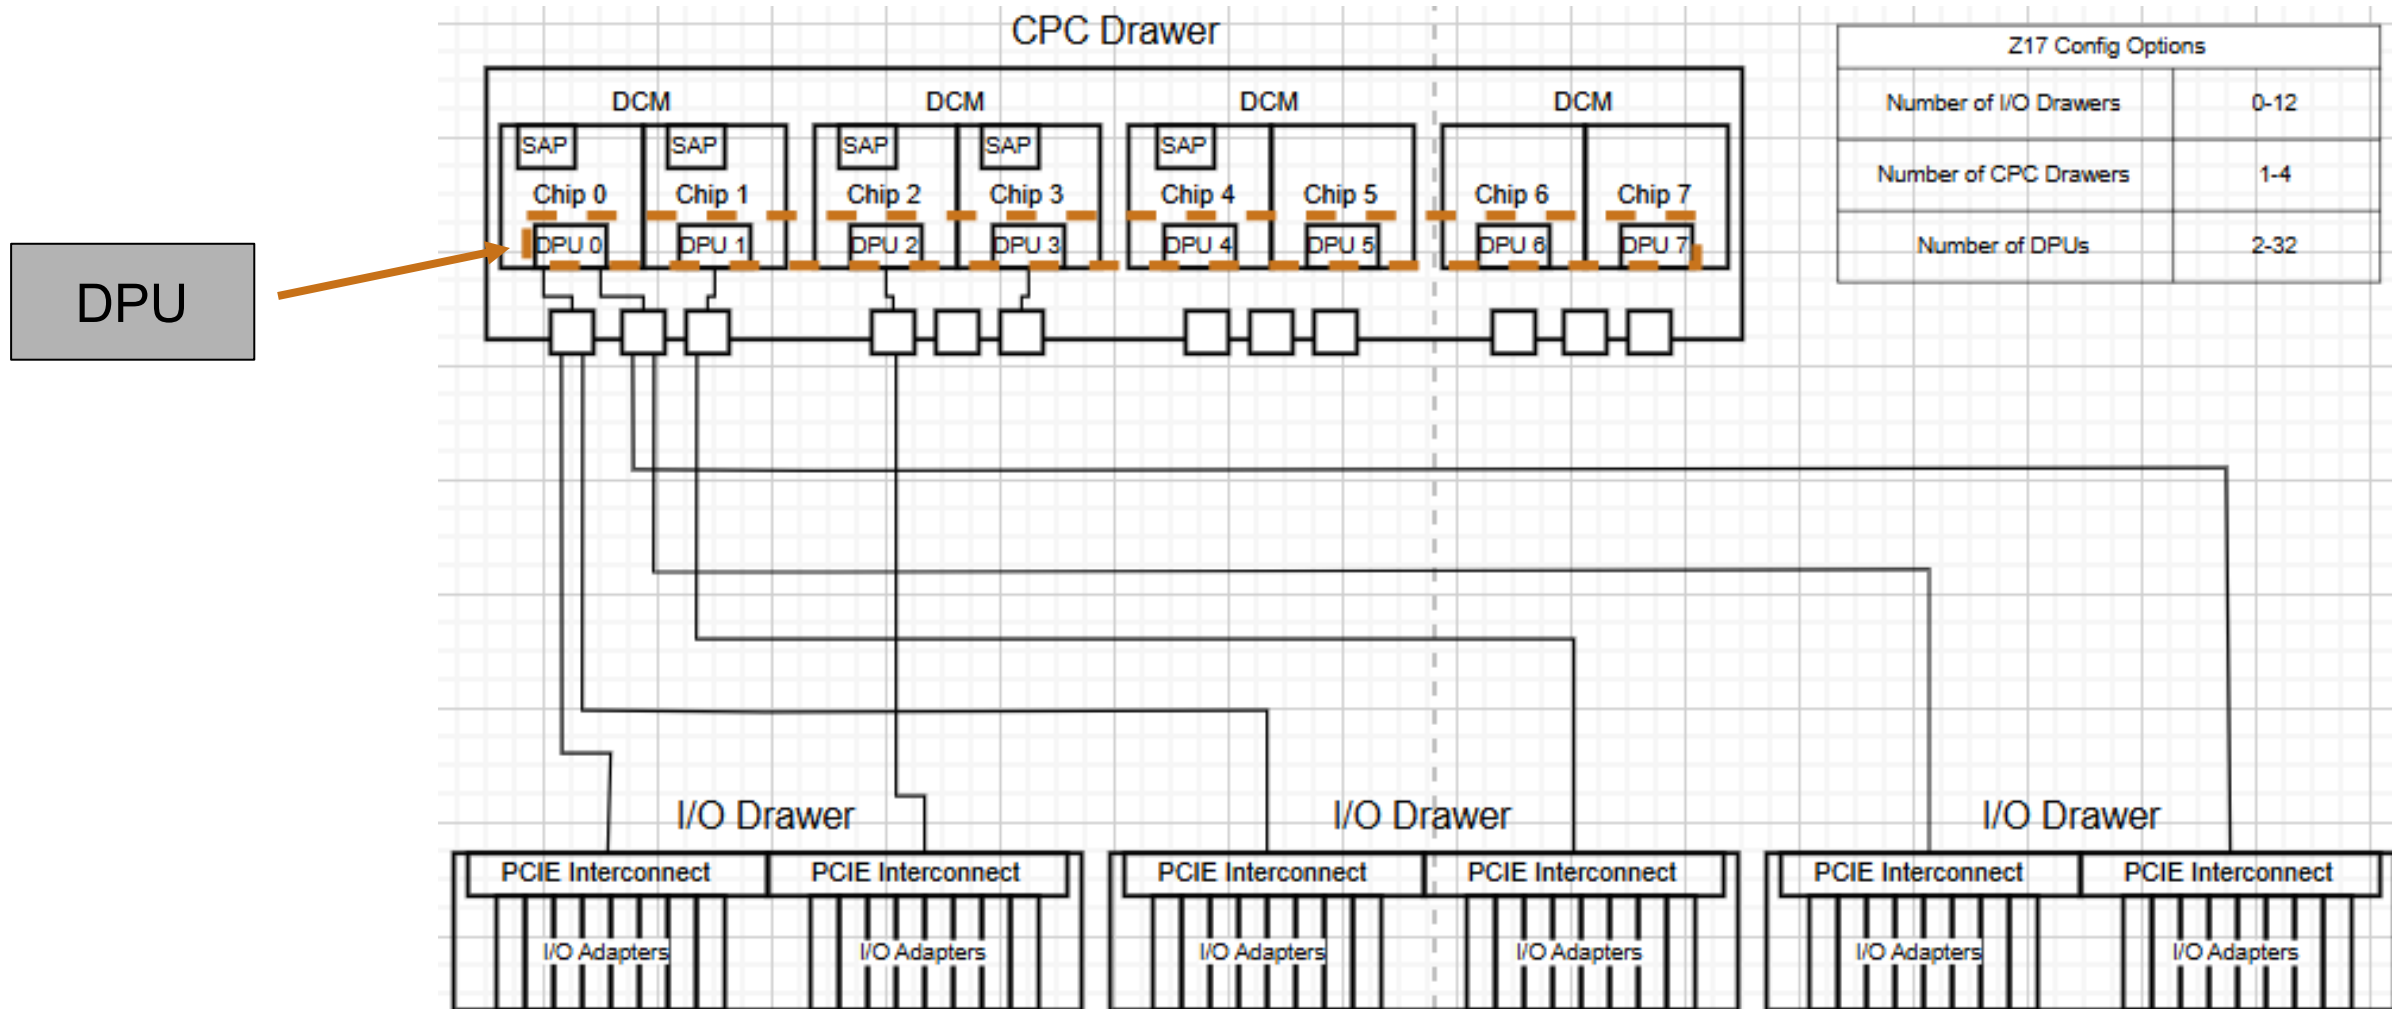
DPU

CPC Drawer

DCM
SAP
Chip 0
DPU 0
SAP
Chip 1
DPU 1

DCM
SAP
Chip 2
DPU 2
SAP
Chip 3
DPU 3

DCM
SAP
Chip 4
DPU 4
Chip 5
DPU 5

DCM
Chip 6
DPU 6
Chip 7
DPU 7

| Z17 Config Options | |
|---|---|
| Number of I/O Drawers | 0-12 |
| Number of CPC Drawers | 1-4 |
| Number of DPUs | 2-32 |

I/O Drawer
PCIE Interconnect
PCIE Interconnect
I/O Adapters
I/O Adapters

I/O Drawer
PCIE Interconnect
PCIE Interconnect
I/O Adapters
I/O Adapters

I/O Drawer
PCIE Interconnect
PCIE Interconnect
I/O Adapters
I/O Adapters